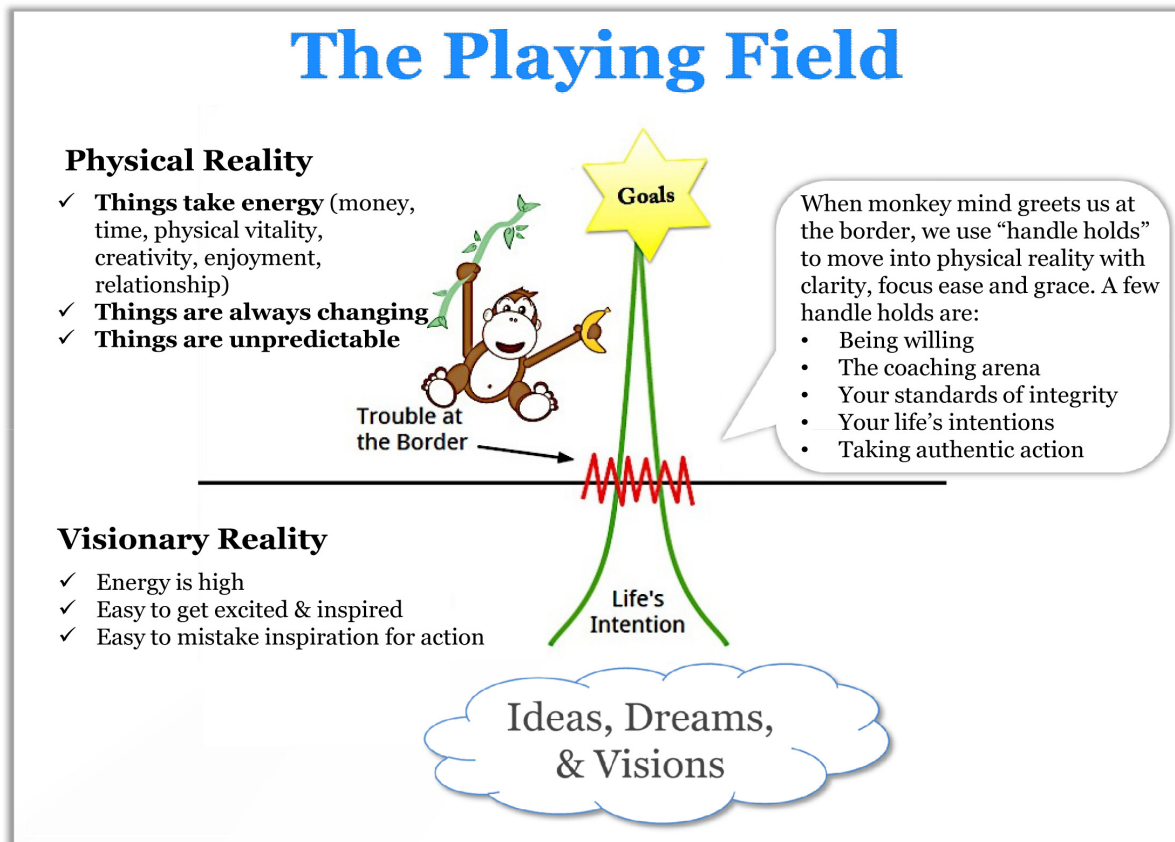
The Playing Field

Physical Reality

✓ **Things take energy** (money, time, physical vitality, creativity, enjoyment, relationship)
✓ **Things are always changing**
✓ **Things are unpredictable**

Goals

When monkey mind greets us at the border, we use "handle holds" to move into physical reality with clarity, focus ease and grace. A few handle holds are:
• Being willing
• The coaching arena
• Your standards of integrity
• Your life's intentions
• Taking authentic action

Trouble at the Border

Visionary Reality

✓ Energy is high
✓ Easy to get excited & inspired
✓ Easy to mistake inspiration for action

Life's Intention

Ideas, Dreams, & Visions